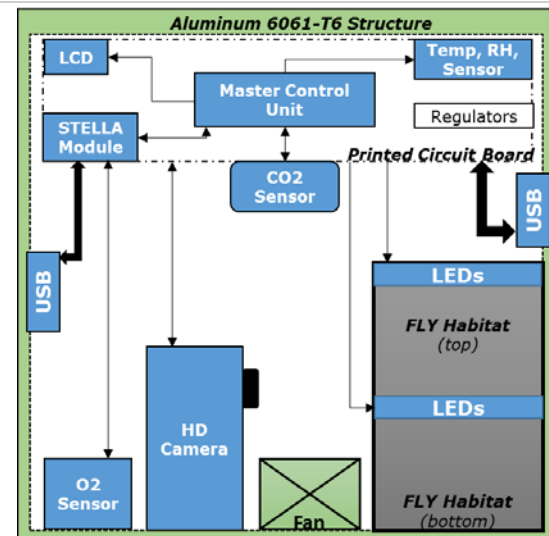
Aluminum 6061-T6 Structure

LCD

Temp, RH, Sensor

Master Control Unit

Regulators

STELLA Module

Printed Circuit Board

CO2 Sensor

USB

USB

LEDs

FLY Habitat
(top)

LEDs

HD Camera

O2 Sensor

Fan

FLY Habitat
(bottom)